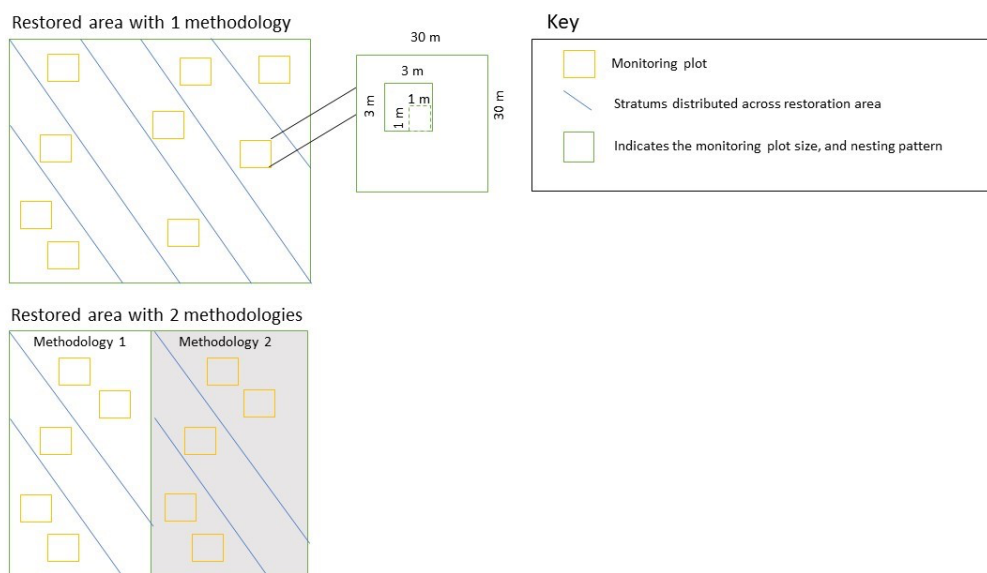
Restored area with 1 methodology

30 m

3 m

1 m

3 m

1 m

30 m

Key

Monitoring plot

Stratums distributed across restoration area

Indicates the monitoring plot size, and nesting pattern

Restored area with 2 methodologies

Methodology 1

Methodology 2